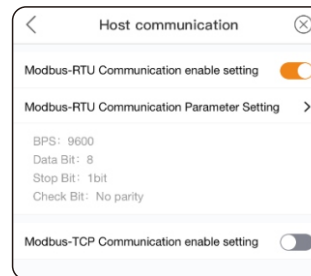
Host communication

Modbus-RTU Communication enable setting

Modbus-RTU Communication Parameter Setting

BPS: 9600
Data Bit: 8
Stop Bit: 1bit
Check Bit: No parity

Modbus-TCP Communication enable setting